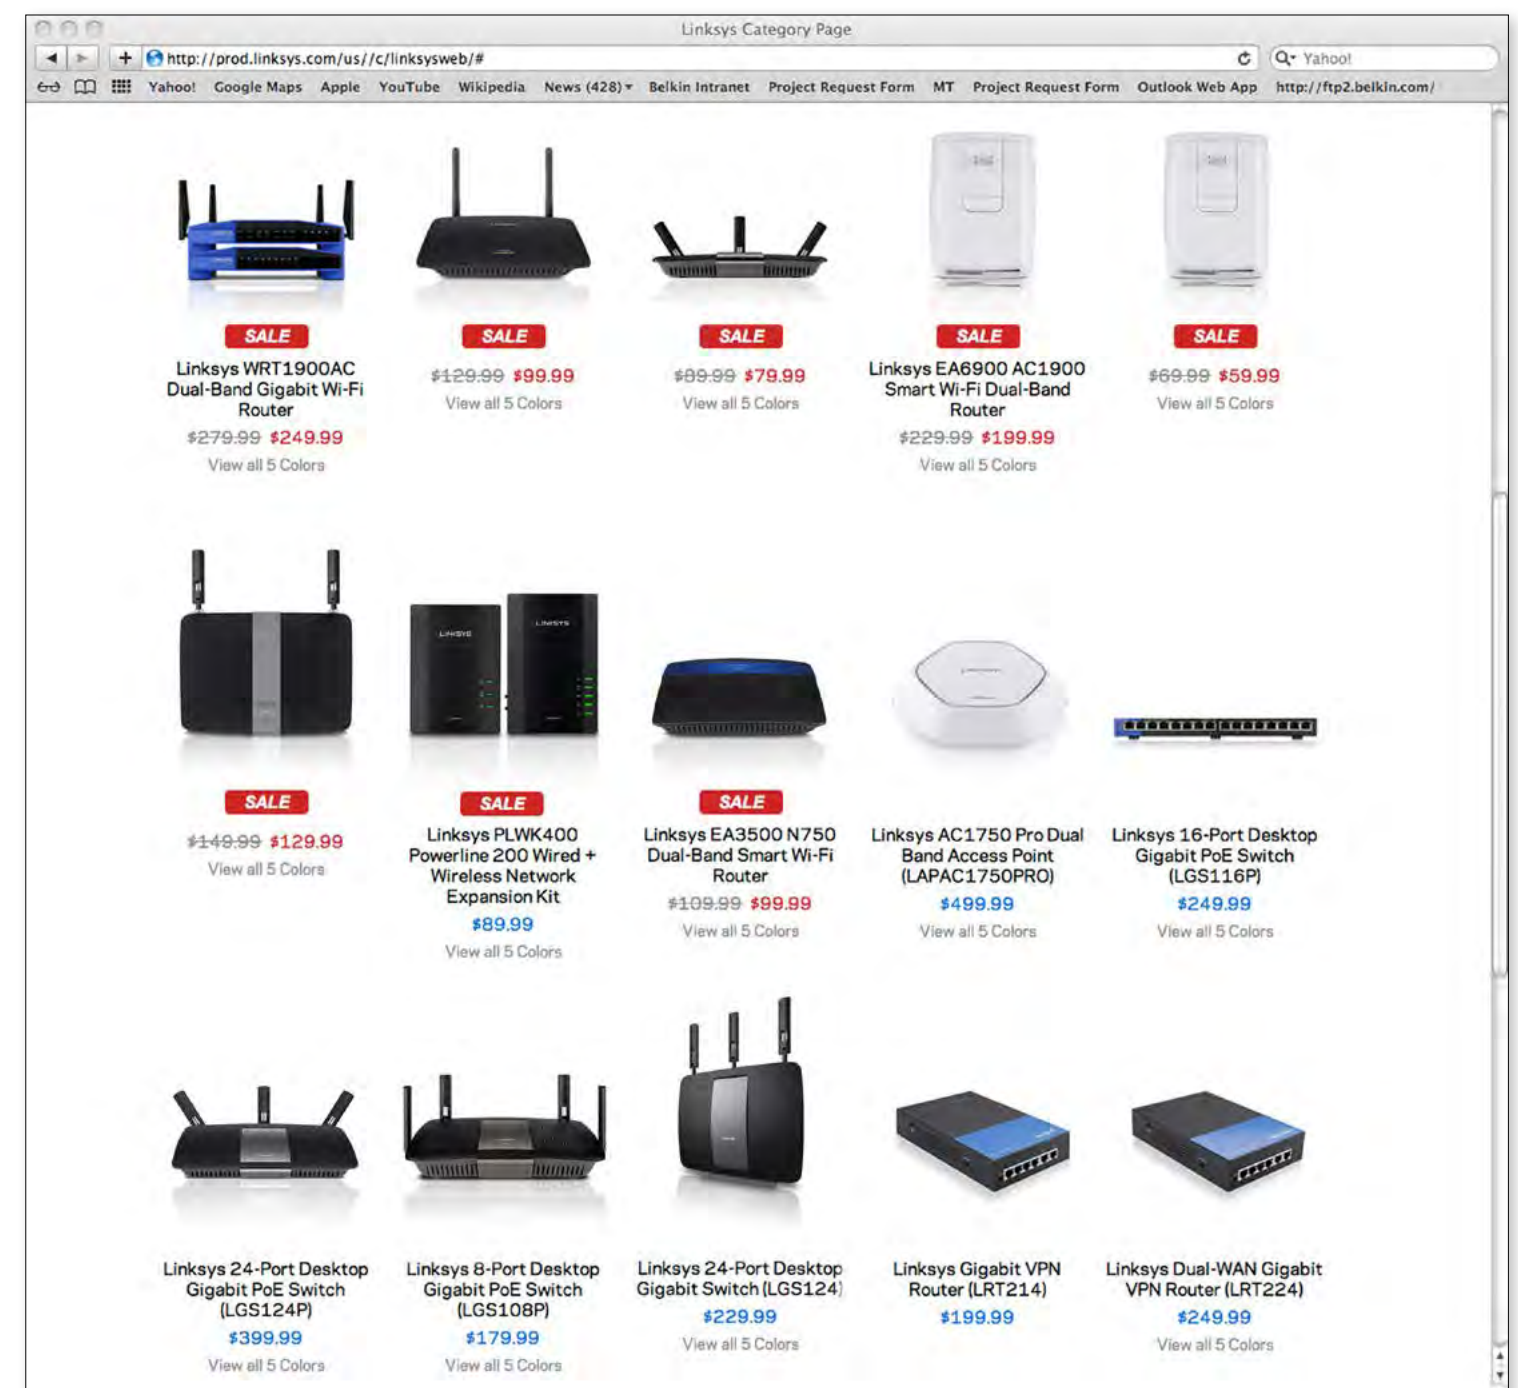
Linksys Category Page

http://prod.linksys.com/us//c/linksysweb/#

Yahoo!

Yahoo! Google Maps Apple YouTube Wikipedia News (428) Belkin Intranet Project Request Form MT Project Request Form Outlook Web App http://ftp2.belkin.com/

SALE
Linksys WRT1900AC Dual-Band Gigabit Wi-Fi Router
$279.99 $249.99
View all 5 Colors

SALE
$129.99 $99.99
View all 5 Colors

SALE
$89.99 $79.99
View all 5 Colors

SALE
Linksys EA6900 AC1900 Smart Wi-Fi Dual-Band Router
$229.99 $199.99
View all 5 Colors

SALE
$69.99 $59.99
View all 5 Colors

SALE
$149.99 $129.99
View all 5 Colors

SALE
Linksys PLWK400 Powerline 200 Wired + Wireless Network Expansion Kit
$89.99
View all 5 Colors

SALE
Linksys EA3500 N750 Dual-Band Smart Wi-Fi Router
$109.99 $99.99
View all 5 Colors

Linksys AC1750 Pro Dual Band Access Point (LAPAC1750PRO)
$499.99
View all 5 Colors

Linksys 16-Port Desktop Gigabit PoE Switch (LGS116P)
$249.99
View all 5 Colors

Linksys 24-Port Desktop Gigabit PoE Switch (LGS124P)
$399.99
View all 5 Colors

Linksys 8-Port Desktop Gigabit PoE Switch (LGS108P)
$179.99
View all 5 Colors

Linksys 24-Port Desktop Gigabit Switch (LGS124)
$229.99
View all 5 Colors

Linksys Gigabit VPN Router (LRT214)
$199.99

Linksys Dual-WAN Gigabit VPN Router (LRT224)
$249.99
View all 5 Colors